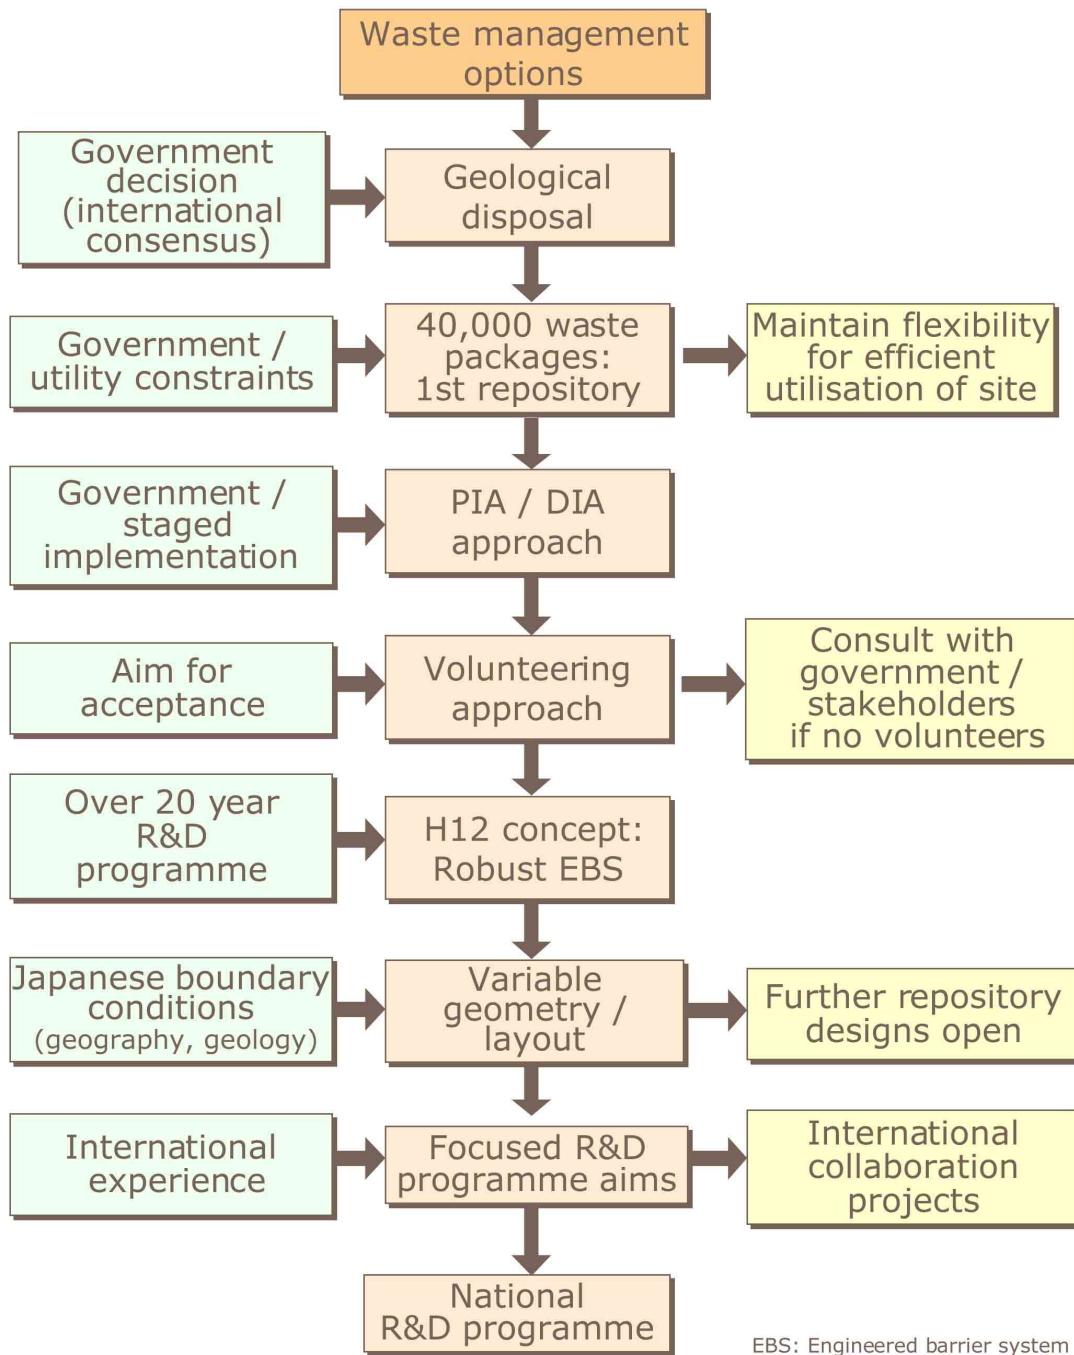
Waste management options

Government decision (international consensus)

Geological disposal

Government / utility constraints

40,000 waste packages: 1st repository

Maintain flexibility for efficient utilisation of site

Government / staged implementation

PIA / DIA approach

Aim for acceptance

Volunteering approach

Consult with government / stakeholders if no volunteers

Over 20 year R&D programme

H12 concept: Robust EBS

Japanese boundary conditions (geography, geology)

Variable geometry / layout

Further repository designs open

International experience

Focused R&D programme aims

International collaboration projects

National R&D programme

EBS: Engineered barrier system